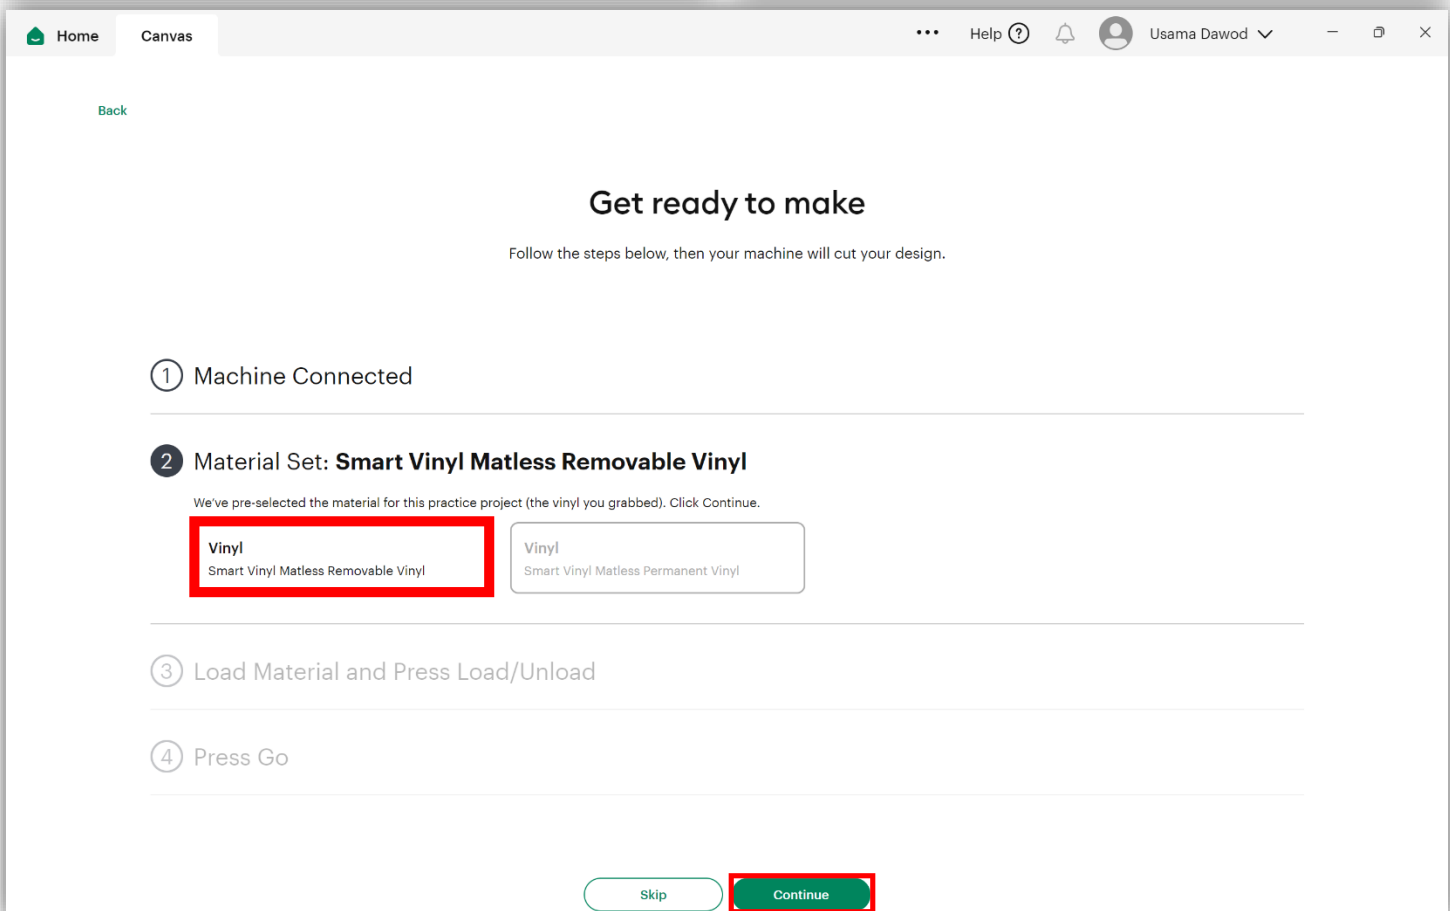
Home Canvas

••• Help ? Usama Dawod

Back

Get ready to make

Follow the steps below, then your machine will cut your design.

1 Machine Connected

2 Material Set: **Smart Vinyl Matless Removable Vinyl**

We've pre-selected the material for this practice project (the vinyl you grabbed). Click Continue.

Vinyl
Smart Vinyl Matless Removable Vinyl

Vinyl
Smart Vinyl Matless Permanent Vinyl

3 Load Material and Press Load/Unload

4 Press Go

Skip Continue